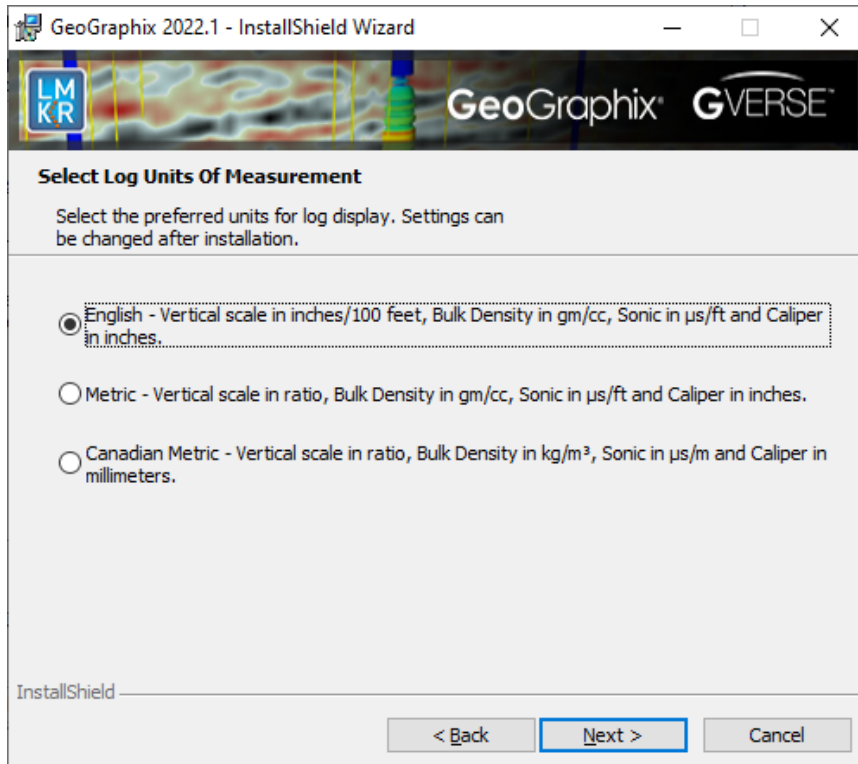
GeoGraphix 2022.1 - InstallShield Wizard

LM KR

GeoGraphix GVERSE

Select Log Units Of Measurement

Select the preferred units for log display. Settings can be changed after installation.

English - Vertical scale in inches/100 feet, Bulk Density in gm/cc, Sonic in μs/ft and Caliper in inches.

Metric - Vertical scale in ratio, Bulk Density in gm/cc, Sonic in μs/ft and Caliper in inches.

Canadian Metric - Vertical scale in ratio, Bulk Density in kg/m³, Sonic in μs/m and Caliper in millimeters.

InstallShield

< Back

Next >

Cancel